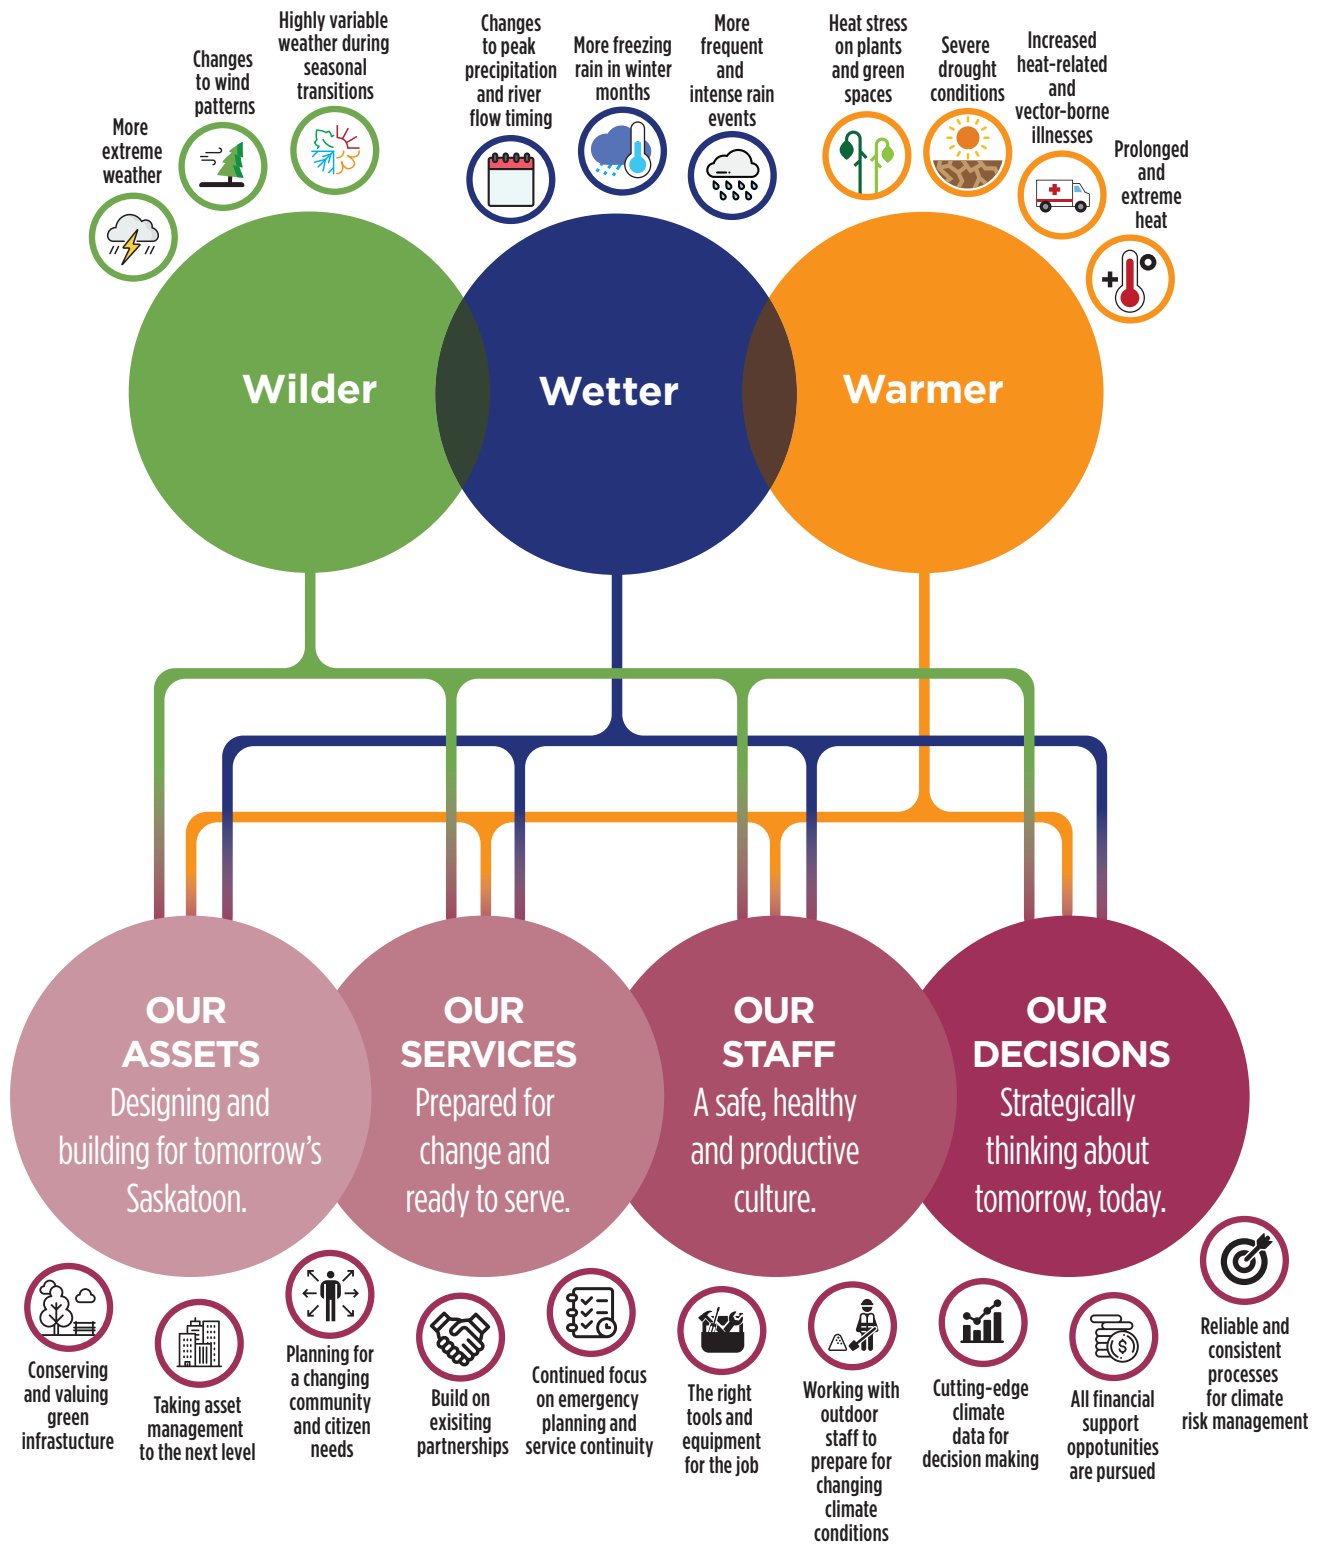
More extreme weather

Changes to wind patterns

Highly variable weather during seasonal transitions

Changes to peak precipitation and river flow timing

More freezing rain in winter months

More frequent and intense rain events

Heat stress on plants and green spaces

Severe drought conditions

Increased heat-related and vector-borne illnesses

Prolonged and extreme heat

Wilder

Wetter

Warmer

OUR ASSETS
Designing and building for tomorrow's Saskatoon.

OUR SERVICES
Prepared for change and ready to serve.

OUR STAFF
A safe, healthy and productive culture.

OUR DECISIONS
Strategically thinking about tomorrow, today.

Conserving and valuing green infrastucture

Taking asset management to the next level

Planning for a changing community and citizen needs

Build on exisiting partnerships

Continued focus on emergency planning and service continuity

The right tools and equipment for the job

Working with outdoor staff to prepare for changing climate conditions

Cutting-edge climate data for decision making

All financial support oppotunities are pursued

Reliable and consistent processes for climate risk management